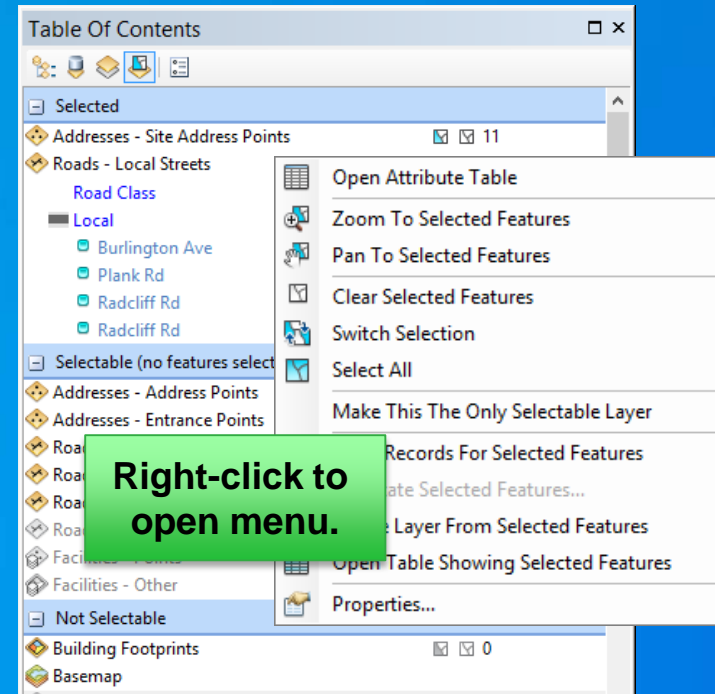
Table Of Contents

Selected

Addresses - Site Address Points 11

Roads - Local Streets

Road Class

Local

Burlington Ave

Plank Rd

Radcliff Rd

Radcliff Rd

Selectable (no features select

Addresses - Address Points

Addresses - Entrance Points

Road

Road

Road

Road

Facilities - Points

Facilities - Other

Not Selectable

Building Footprints 0

Basemap

Open Attribute Table

Zoom To Selected Features

Pan To Selected Features

Clear Selected Features

Switch Selection

Select All

Make This The Only Selectable Layer

Records For Selected Features

ate Selected Features...

Layer From Selected Features

Open Table Showing Selected Features

Properties...

Right-click to open menu.